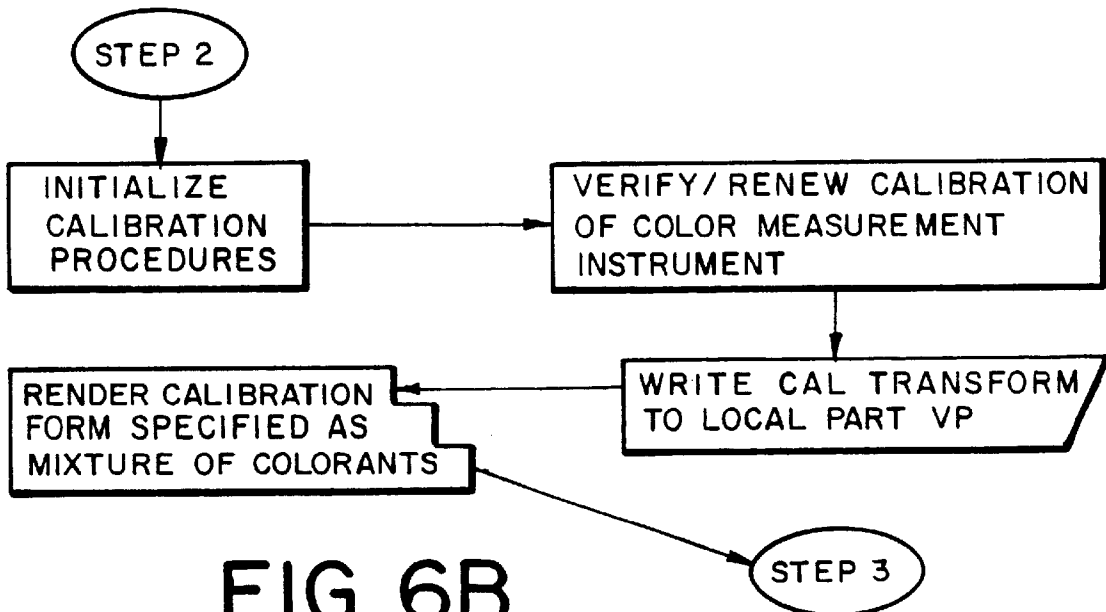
STEP 2

INITIALIZE CALIBRATION PROCEDURES

VERIFY/ RENEW CALIBRATION OF COLOR MEASUREMENT INSTRUMENT

WRITE CAL TRANSFORM TO LOCAL PART VP

RENDER CALIBRATION FORM SPECIFIED AS MIXTURE OF COLORANTS

STEP 3

FIG 6B